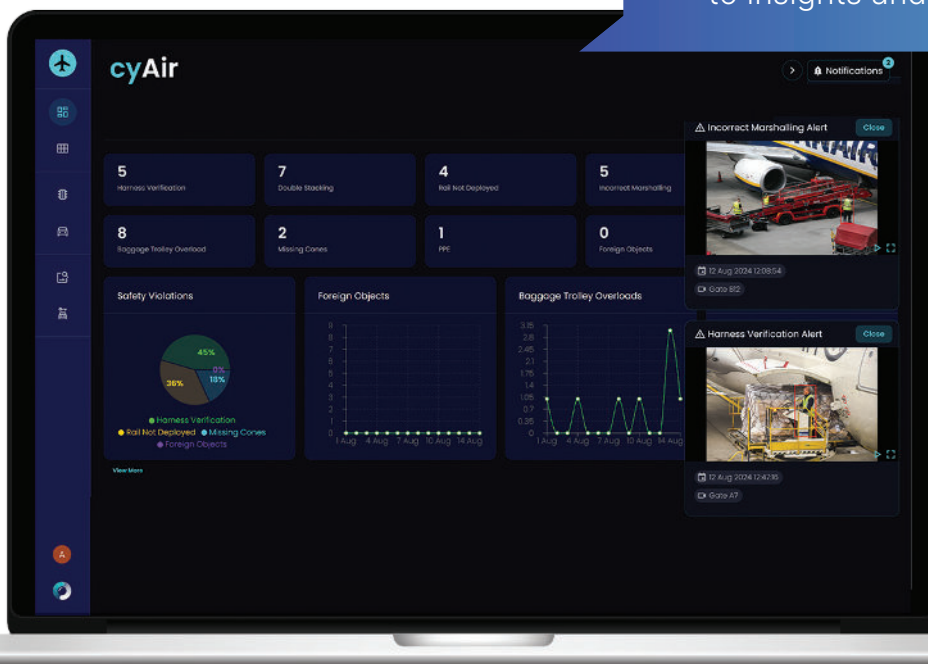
to insights and

cyAir

Notifications 2

5
Harness Verification

7
Double Stacking

4
Rail Not Deployed

5
Incorrect Marshalling

8
Baggage Trolley Overload

2
Missing Cones

1
PPE

0
Foreign Objects

Safety Violations

45%
0%
18%
36%

● Harness Verification
● Rail Not Deployed ● Missing Cones
● Foreign Objects

View More

Foreign Objects

9
8
7
6
5
4
3
2
1
0
1 Aug 4 Aug 7 Aug 10 Aug 14 Aug

Baggage Trolley Overloads

3.15
2.8
2.45
2.1
1.75
1.4
1.05
0.7
0.35
0
1 Aug 4 Aug 7 Aug 10 Aug 14 Aug

Incorrect Marshalling Alert Close

12 Aug 2024 12:08:54
Gate B12

Harness Verification Alert Close

12 Aug 2024 12:42:16
Gate A7

A